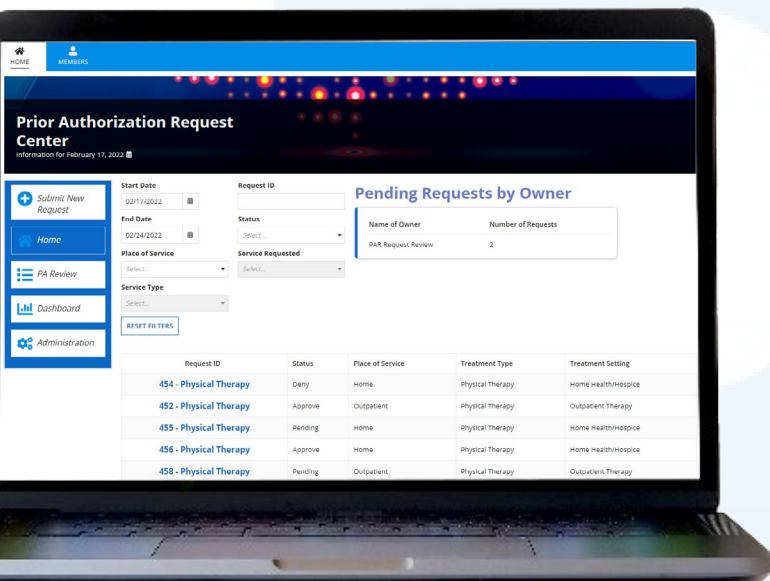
HOME MEMBERS

Prior Authorization Request Center
Information for February 17, 2022

Submit New Request
Home
PA Review
Dashboard
Administration

Start Date
02/17/2022
End Date
02/24/2022
Place of Service
Select...
Service Type
Select...
RESET FILTERS

Request ID

Status
Select...
Service Requested
Select...

Pending Requests by Owner

| Name of Owner | Number of Requests |
|---|---|
| PAR Request Review | 2 |

| Request ID | Status | Place of Service | Treatment Type | Treatment Setting |
|---|---|---|---|---|
| 454 - Physical Therapy | Deny | Home | Physical Therapy | Home Health/Hospice |
| 452 - Physical Therapy | Approve | Outpatient | Physical Therapy | Outpatient Therapy |
| 455 - Physical Therapy | Pending | Home | Physical Therapy | Home Health/Hospice |
| 456 - Physical Therapy | Approve | Home | Physical Therapy | Home Health/Hospice |
| 458 - Physical Therapy | Pending | Outpatient | Physical Therapy | Outpatient Therapy |